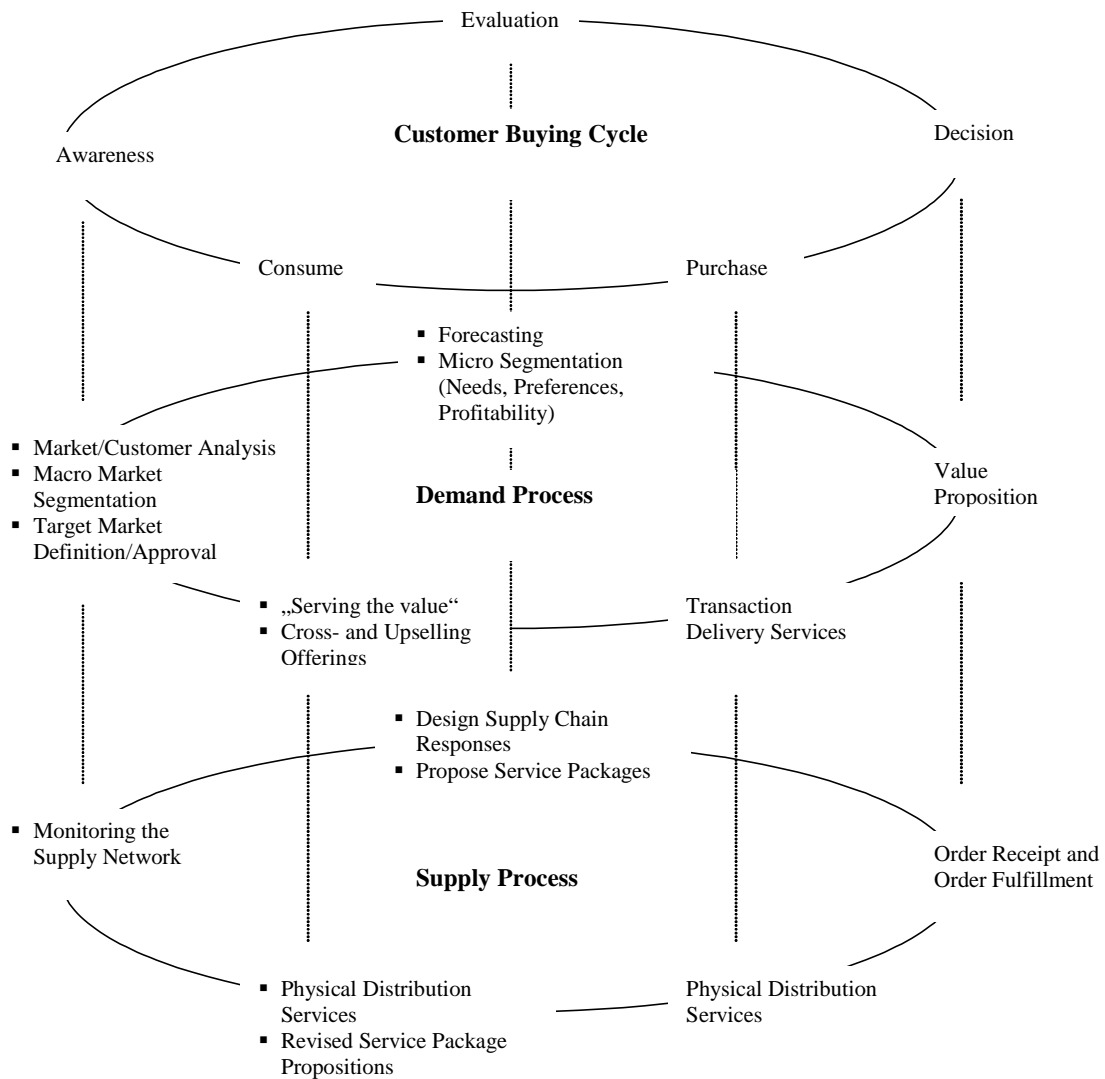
Evaluation

Customer Buying Cycle

Awareness

Decision

Consume

Purchase

- Forecasting
- Micro Segmentation (Needs, Preferences, Profitability)

- Market/Customer Analysis
- Macro Market Segmentation
- Target Market Definition/Approval

Demand Process

Value Proposition

- „Serving the value"
- Cross- and Upselling Offerings

Transaction Delivery Services

- Design Supply Chain Responses
- Propose Service Packages

- Monitoring the Supply Network

Supply Process

Order Receipt and Order Fulfillment

- Physical Distribution Services
- Revised Service Package Propositions

Physical Distribution Services